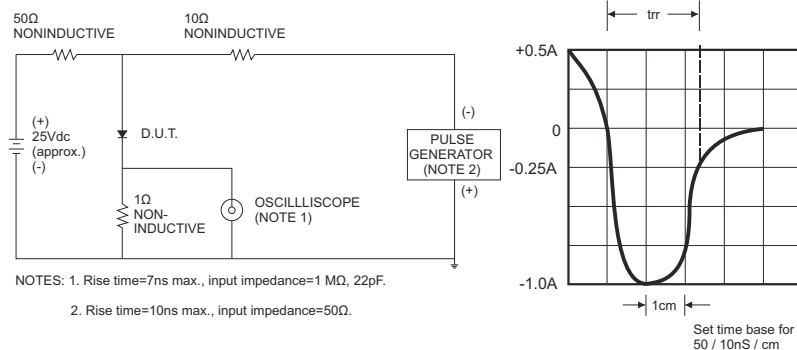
50Ω
NONINDUCTIVE

10Ω
NONINDUCTIVE

(+)
25Vdc
(approx.)
(-)

D.U.T.

1Ω
NON-
INDUCTIVE

OSCILLLISCOPE
(NOTE 1)

(-)

PULSE
GENERATOR
(NOTE 2)

(+)

NOTES: 1. Rise time=7ns max., input impedance=1 MΩ, 22pF.

2. Rise time=10ns max., input impedance=50Ω.

trr

+0.5A

0

-0.25A

-1.0A

1cm

Set time base for
50 / 10nS / cm